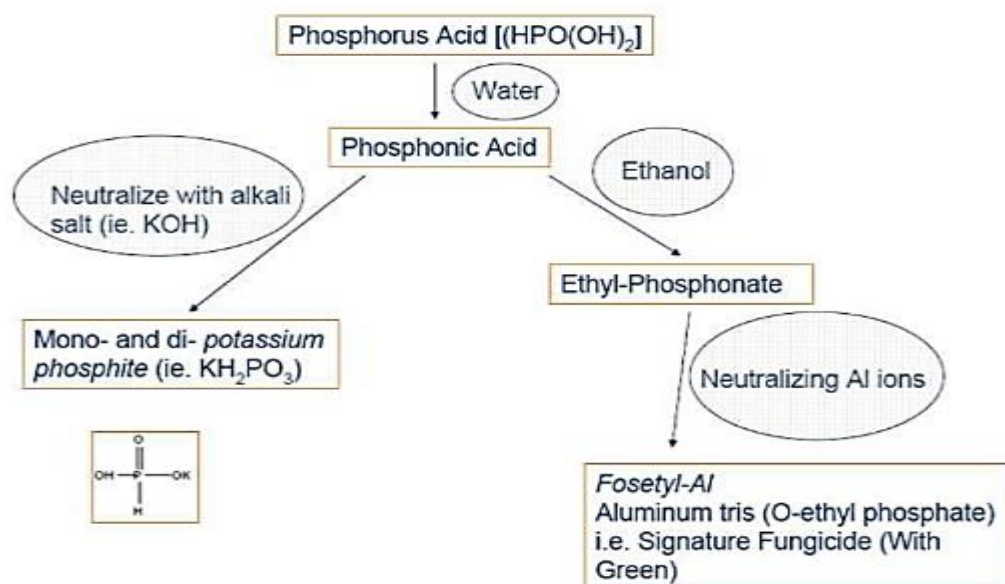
Phosphorus Acid [(HPO(OH)$_2$]

Water

Phosphonic Acid

Neutralize with alkali salt (ie. KOH)

Ethanol

Ethyl-Phosphonate

Mono- and di- potassium phosphite (ie. $KH_2PO_3$)

Neutralizing Al ions

O
OH — P — OK
H

Fosetyl-Al
Aluminum tris (O-ethyl phosphate) i.e. Signature Fungicide (With Green)